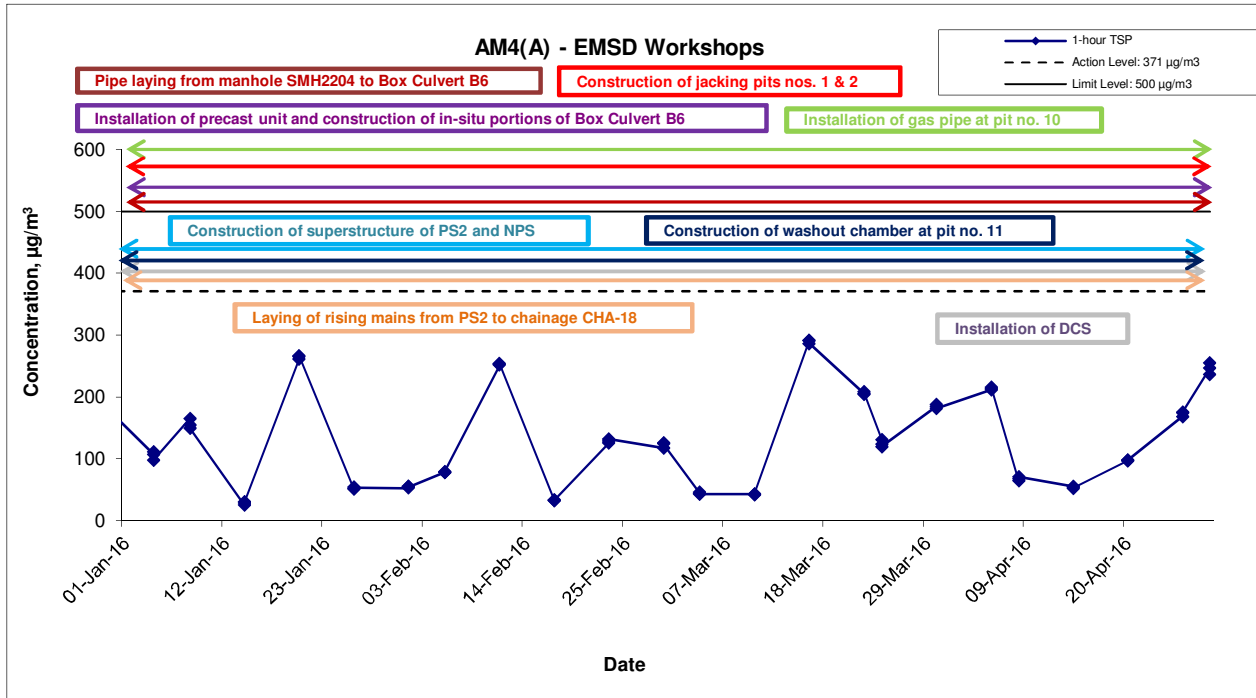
AM4(A) - EMSD Workshops

1-hour TSP
Action Level: 371 μg/m3
Limit Level: 500 μg/m3

Pipe laying from manhole SMH2204 to Box Culvert B6
Construction of jacking pits nos. 1 & 2
Installation of precast unit and construction of in-situ portions of Box Culvert B6
Installation of gas pipe at pit no. 10
Construction of superstructure of PS2 and NPS
Construction of washout chamber at pit no. 11
Laying of rising mains from PS2 to chainage CHA-18
Installation of DCS

Concentration, μg/m$^3$

600
500
400
300
200
100
0

01-Jan-16
12-Jan-16
23-Jan-16
03-Feb-16
14-Feb-16
25-Feb-16
07-Mar-16
18-Mar-16
29-Mar-16
09-Apr-16
20-Apr-16

Date